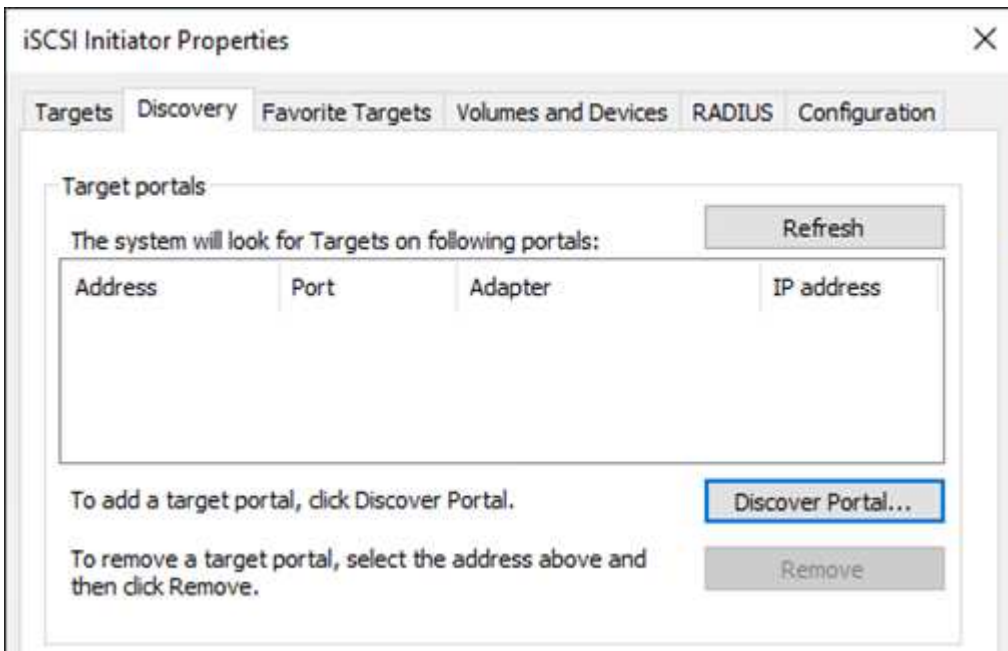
iSCSI Initiator Properties

×

Targets Discovery Favorite Targets Volumes and Devices RADIUS Configuration

Target portals

The system will look for Targets on following portals:

Refresh

| Address | Port | Adapter | IP address |
|---|---|---|---|

To add a target portal, click Discover Portal.

Discover Portal...

To remove a target portal, select the address above and then click Remove.

Remove